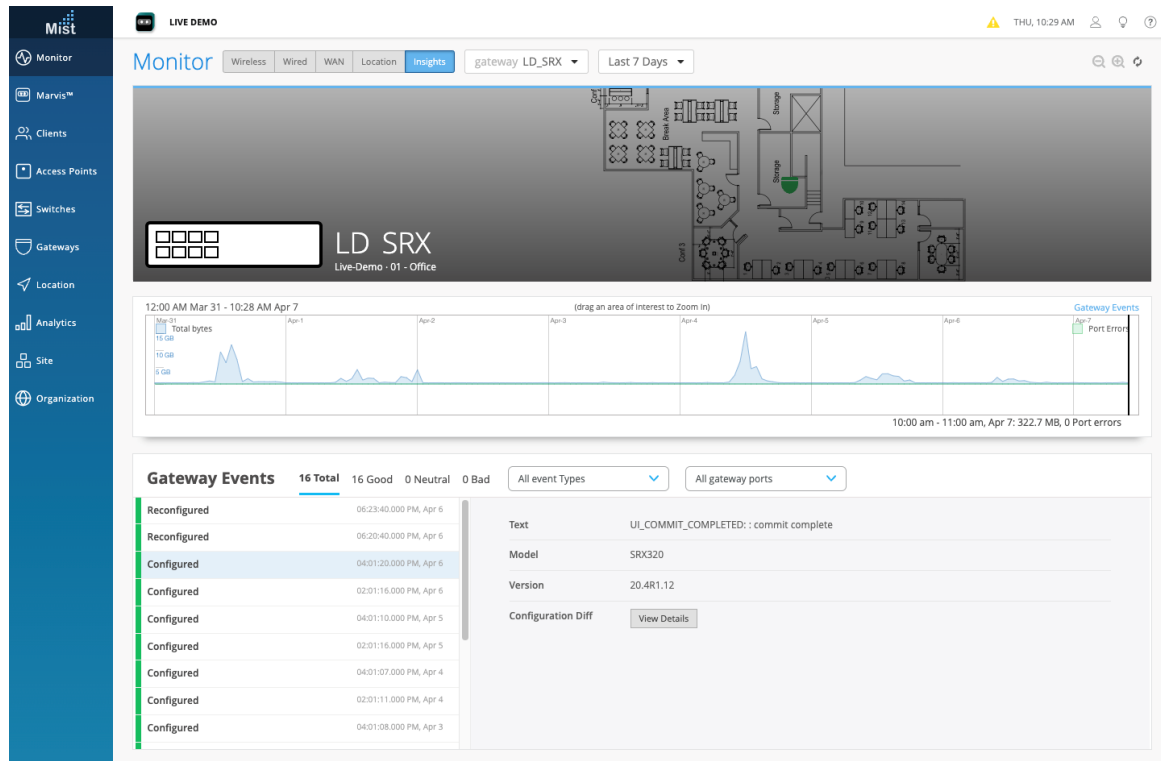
Mist

Monitor
Marvis™
Clients
Access Points
Switches
Gateways
Location
Analytics
Site
Organization

LIVE DEMO

THU, 10:29 AM

Monitor Wireless Wired WAN Location Insights gateway LD_SRX Last 7 Days

Conf
Break Area
Storage
Storage
Conf 3

LD SRX
Live-Demo · 01 - Office

12:00 AM Mar 31 - 10:28 AM Apr 7
(drag an area of interest to Zoom In)
Gateway Events

Mar-31 Apr-1 Apr-2 Apr-3 Apr-4 Apr-5 Apr-6 Apr-7
Total bytes
Port Errors
15 GB
10 GB
5 GB

10:00 am - 11:00 am, Apr 7: 322.7 MB, 0 Port errors

Gateway Events 16 Total 16 Good 0 Neutral 0 Bad All event Types All gateway ports

| | |
|---|---|
| Reconfigured | 06:23:40.000 PM, Apr 6 |
| Reconfigured | 06:20:40.000 PM, Apr 6 |
| Configured | 04:01:20.000 PM, Apr 6 |
| Configured | 02:01:16.000 PM, Apr 6 |
| Configured | 04:01:10.000 PM, Apr 5 |
| Configured | 02:01:16.000 PM, Apr 5 |
| Configured | 04:01:07.000 PM, Apr 4 |
| Configured | 02:01:11.000 PM, Apr 4 |
| Configured | 04:01:08.000 PM, Apr 3 |

| | |
|---|---|
| Text | UI_COMMIT_COMPLETED: : commit complete |
| Model | SRX320 |
| Version | 20.4R1.12 |
| Configuration Diff | View Details |